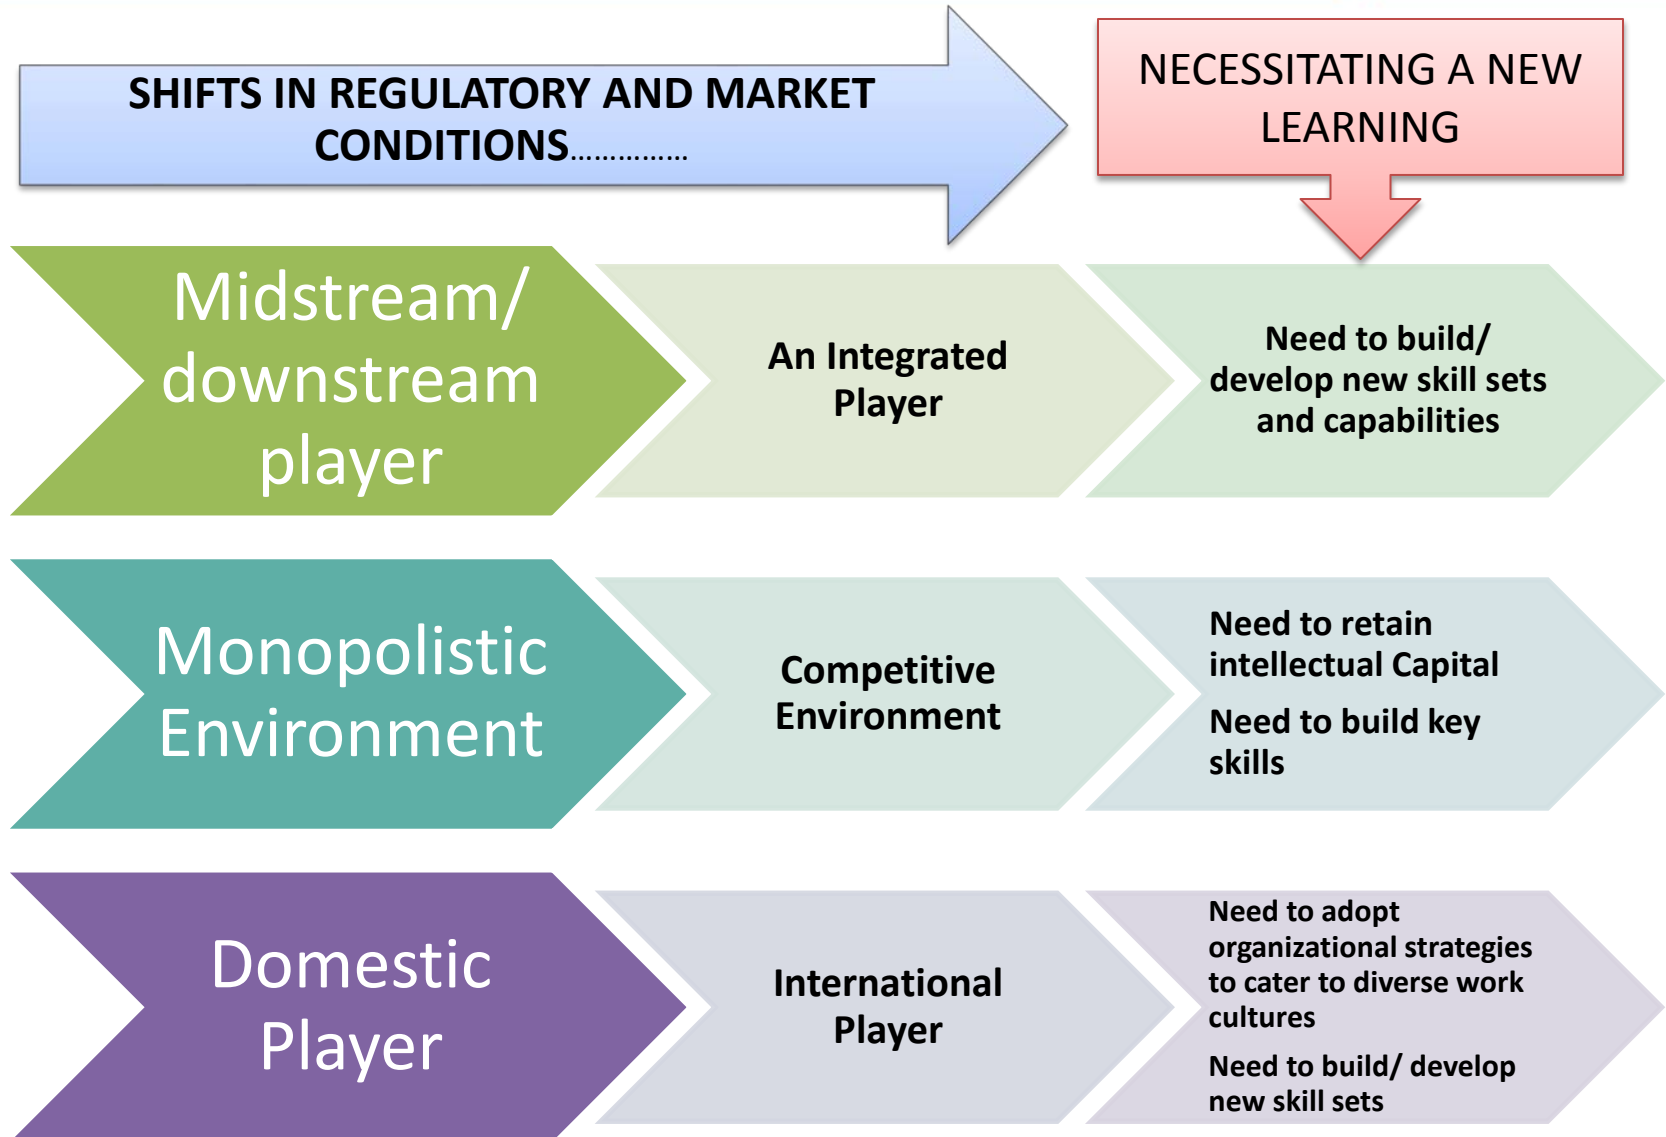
SHIFTS IN REGULATORY AND MARKET CONDITIONS……………

NECESSITATING A NEW LEARNING

Midstream/ downstream player

An Integrated Player

Need to build/ develop new skill sets and capabilities

Monopolistic Environment

Competitive Environment

Need to retain intellectual Capital

Need to build key skills

Domestic Player

International Player

Need to adopt organizational strategies to cater to diverse work cultures

Need to build/ develop new skill sets